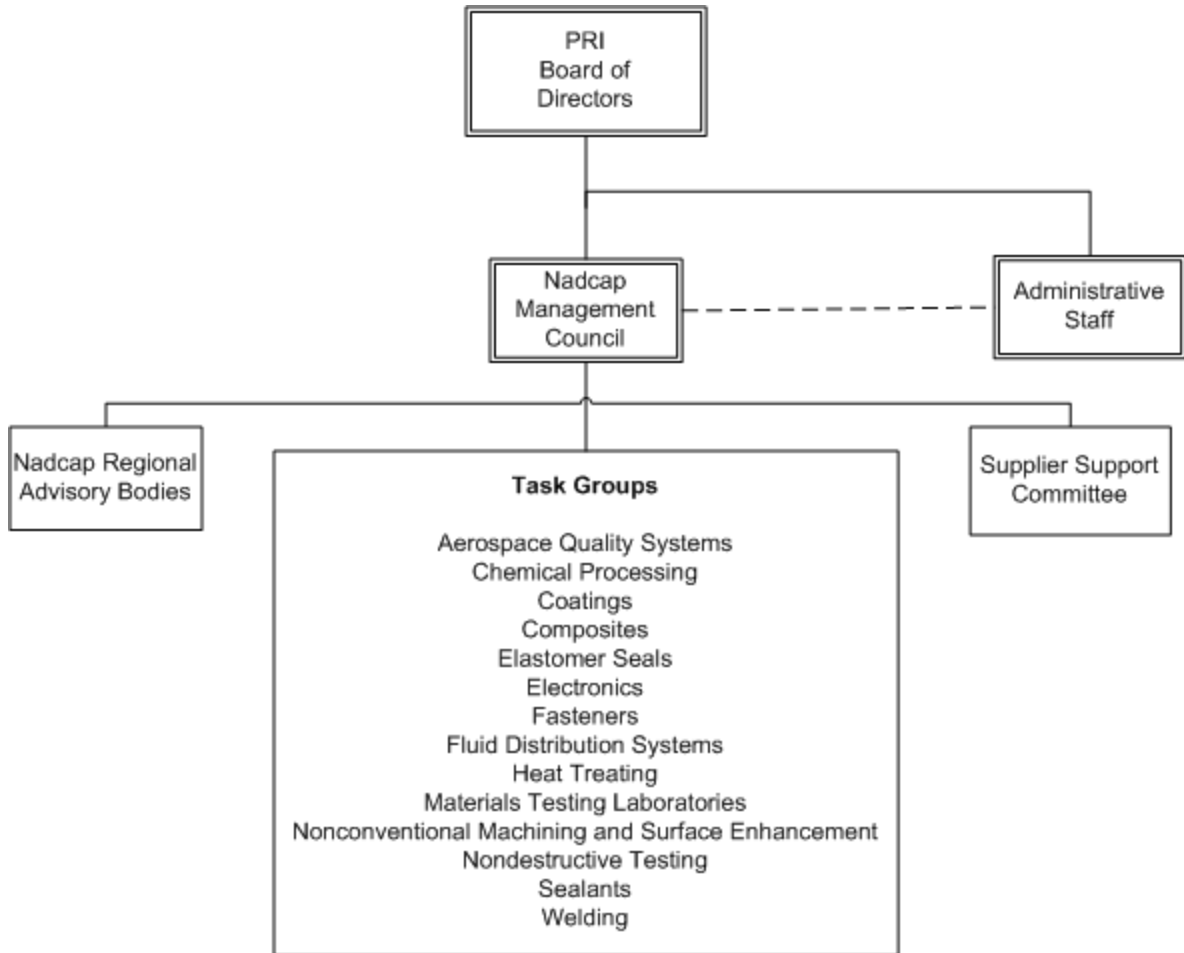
PRI
Board of
Directors

Nadcap
Management
Council

Administrative
Staff

Nadcap Regional
Advisory Bodies

**Task Groups**

Aerospace Quality Systems
Chemical Processing
Coatings
Composites
Elastomer Seals
Electronics
Fasteners
Fluid Distribution Systems
Heat Treating
Materials Testing Laboratories
Nonconventional Machining and Surface Enhancement
Nondestructive Testing
Sealants
Welding

Supplier Support
Committee